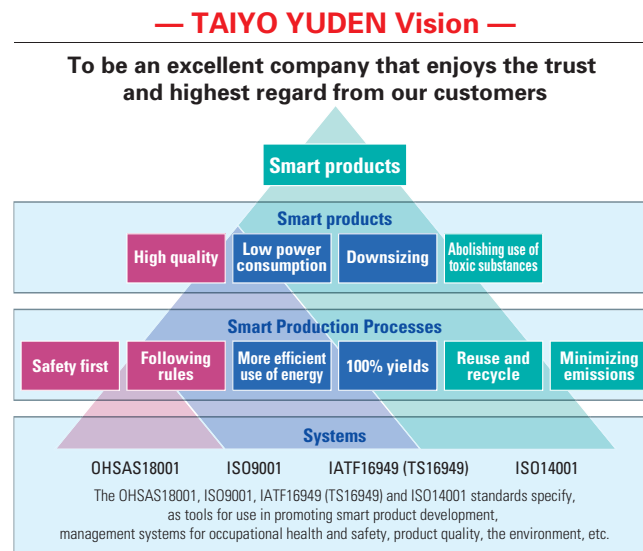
— TAIYO YUDEN Vision —

To be an excellent company that enjoys the trust and highest regard from our customers

Smart products

Smart products

High quality

Low power consumption

Downsizing

Abolishing use of toxic substances

Smart Production Processes

Safety first

Following rules

More efficient use of energy

100% yields

Reuse and recycle

Minimizing emissions

Systems

OHSAS18001 ISO9001 IATF16949 (TS16949) ISO14001

The OHSAS18001, ISO9001, IATF16949 (TS16949) and ISO14001 standards specify, as tools for use in promoting smart product development, management systems for occupational health and safety, product quality, the environment, etc.